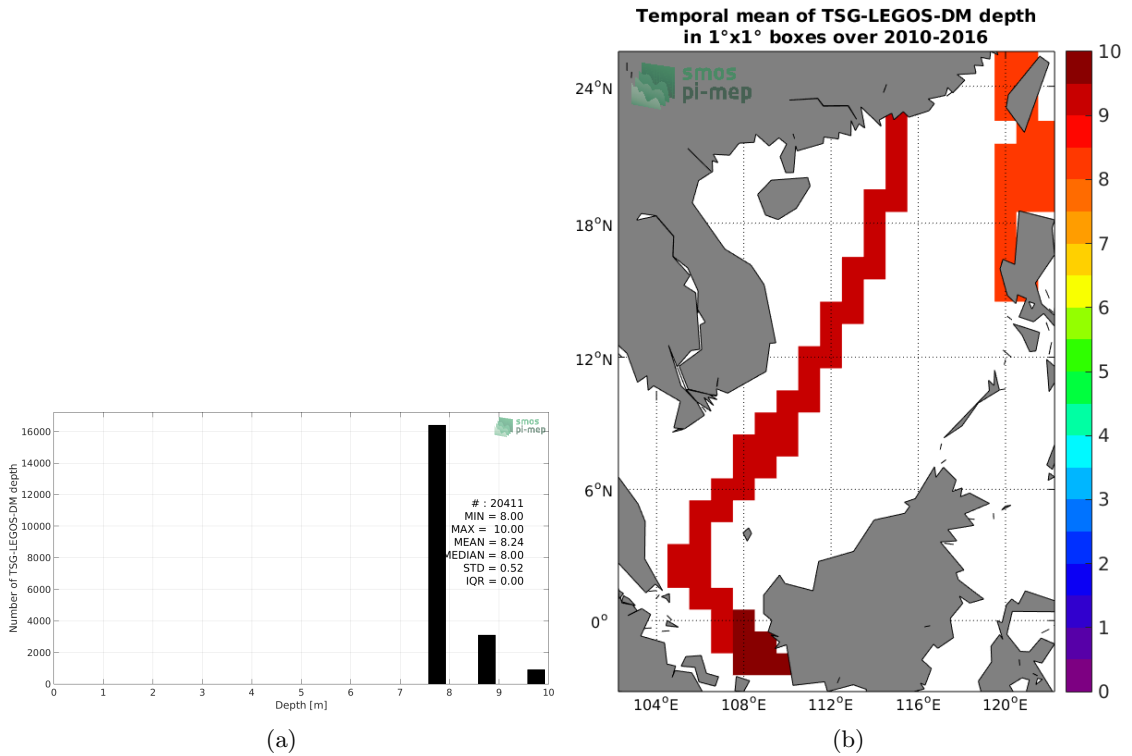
smos
pi-mep

Number of TSG-LEGOS-DM depth

16000
14000
12000
10000
8000
6000
4000
2000
0

# : 20411
MIN = 8.00
MAX = 10.00
MEAN = 8.24
MEDIAN = 8.00
STD = 0.52
IQR = 0.00

0 1 2 3 4 5 6 7 8 9 10
Depth [m]

(a)

Temporal mean of TSG-LEGOS-DM depth in 1°x1° boxes over 2010-2016

smos
pi-mep

24°N
18°N
12°N
6°N
0°

104°E 108°E 112°E 116°E 120°E

10
9
8
7
6
5
4
3
2
1
0

(b)